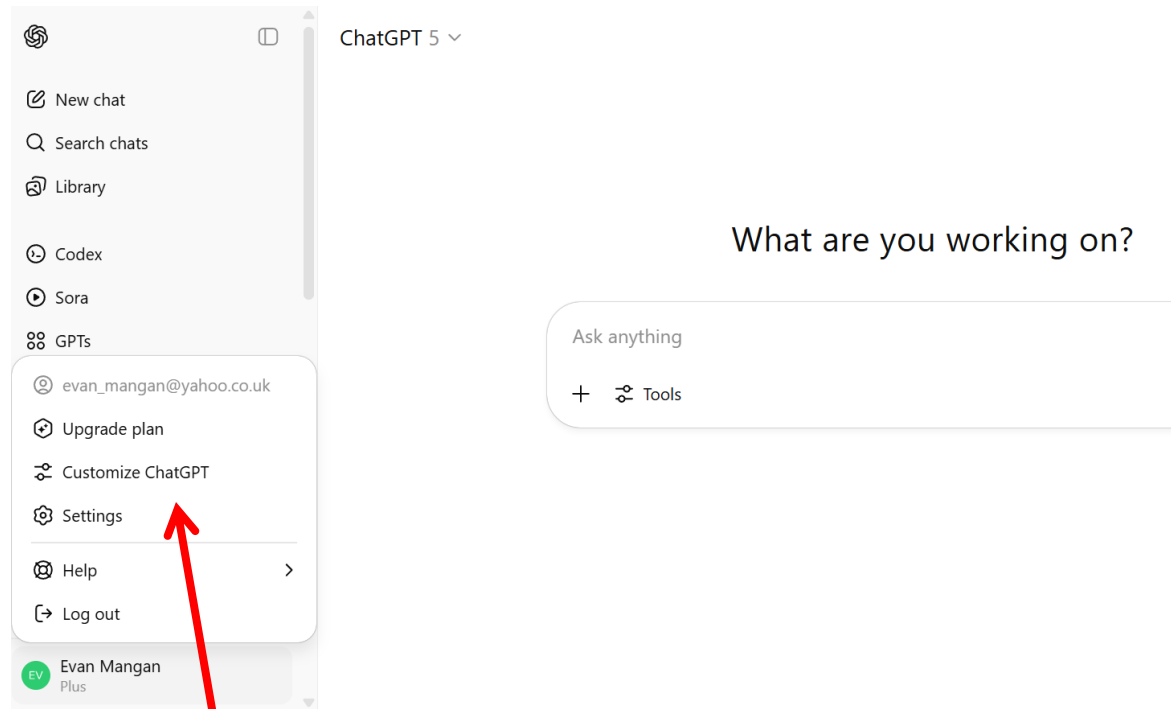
ChatGPT 5

New chat
Search chats
Library

Codex
Sora
GPTs

evan_mangan@yahoo.co.uk
Upgrade plan
Customize ChatGPT
Settings

Help
Log out

EV Evan Mangan
Plus

What are you working on?

Ask anything

+ Tools